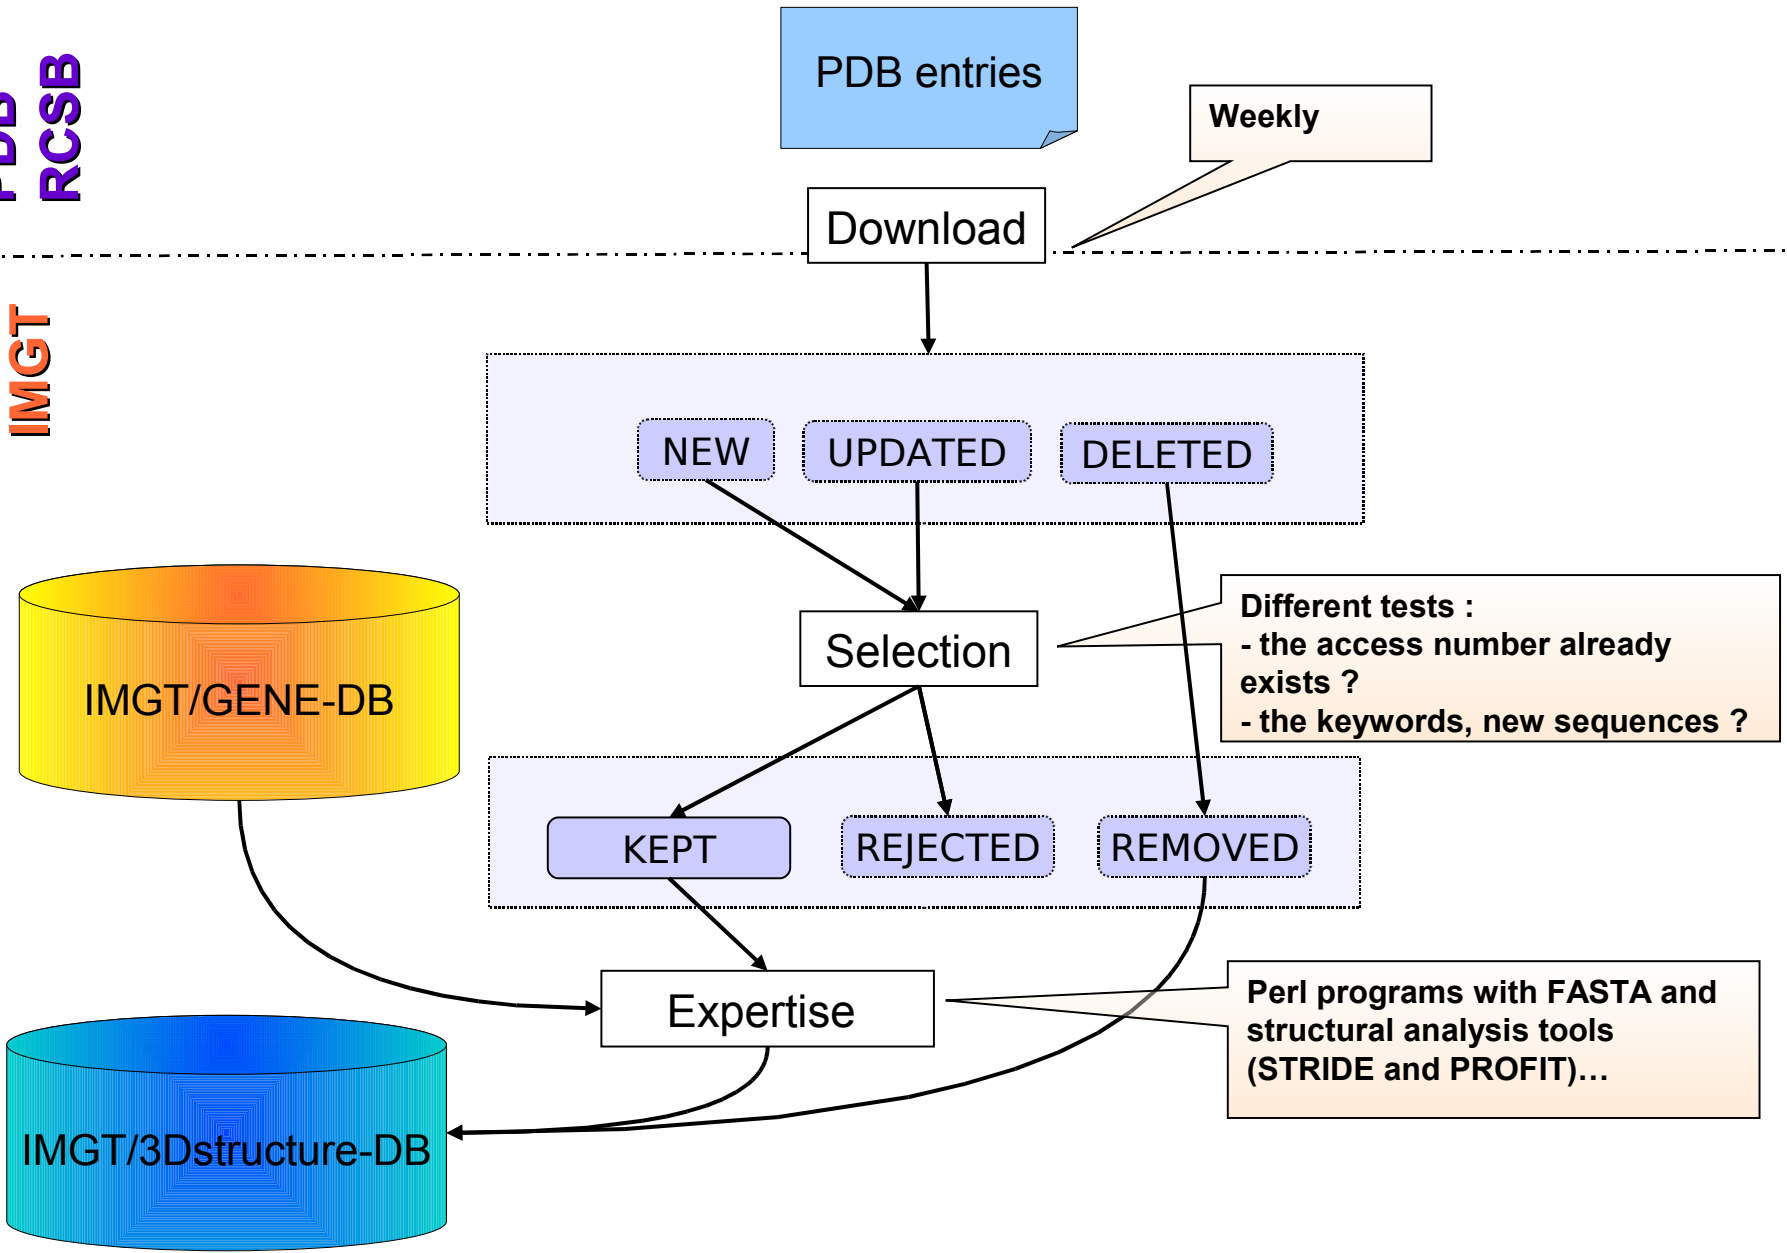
PDB
RCSB

PDB entries

Weekly

Download

IMGT

NEW
UPDATED
DELETED

Selection

Different tests :
- the access number already exists ?
- the keywords, new sequences ?

IMGT/GENE-DB

KEPT
REJECTED
REMOVED

Expertise

Perl programs with FASTA and structural analysis tools (STRIDE and PROFIT)…

IMGT/3Dstructure-DB